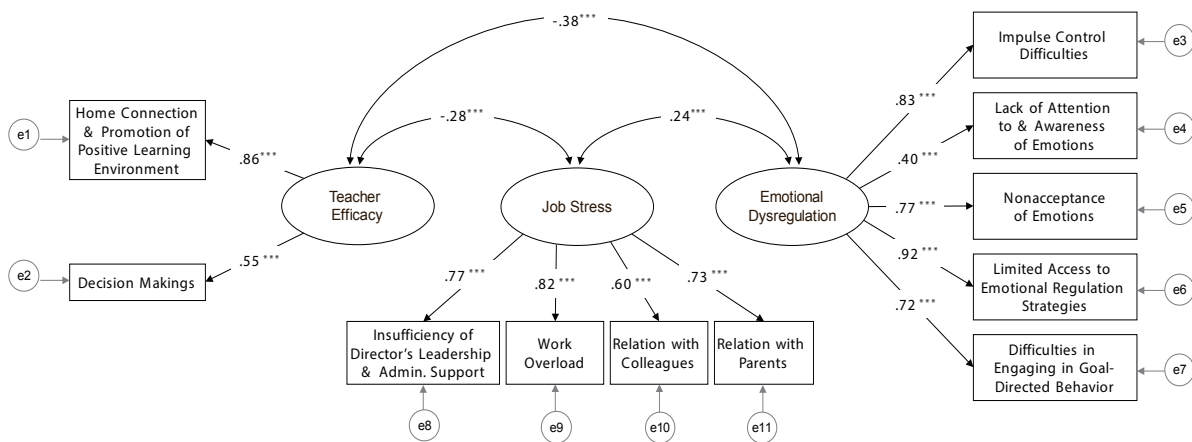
-.38***

-.28***

.24***

e1

Home Connection & Promotion of Positive Learning Environment

.86***

Teacher Efficacy

.55***

e2

Decision Makings

Job Stress

Emotional Dysregulation

.83 ***

Impulse Control Difficulties

e3

.40 ***

Lack of Attention to & Awareness of Emotions

e4

.77 ***

Nonacceptance of Emotions

e5

.92 ***

Limited Access to Emotional Regulation Strategies

e6

.72 ***

Difficulties in Engaging in Goal-Directed Behavior

e7

.77 ***

.82 ***

.60 ***

.73 ***

Insufficiency of Director's Leadership & Admin. Support

Work Overload

Relation with Colleagues

Relation with Parents

e8

e9

e10

e11